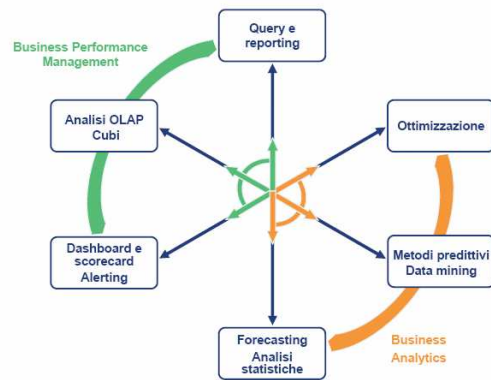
Query e reporting

Business Performance Management

Analisi OLAP Cubi

Ottimizzazione

Dashboard e scorecard Alerting

Metodi predittivi Data mining

Forecasting Analisi statistiche

Business Analytics